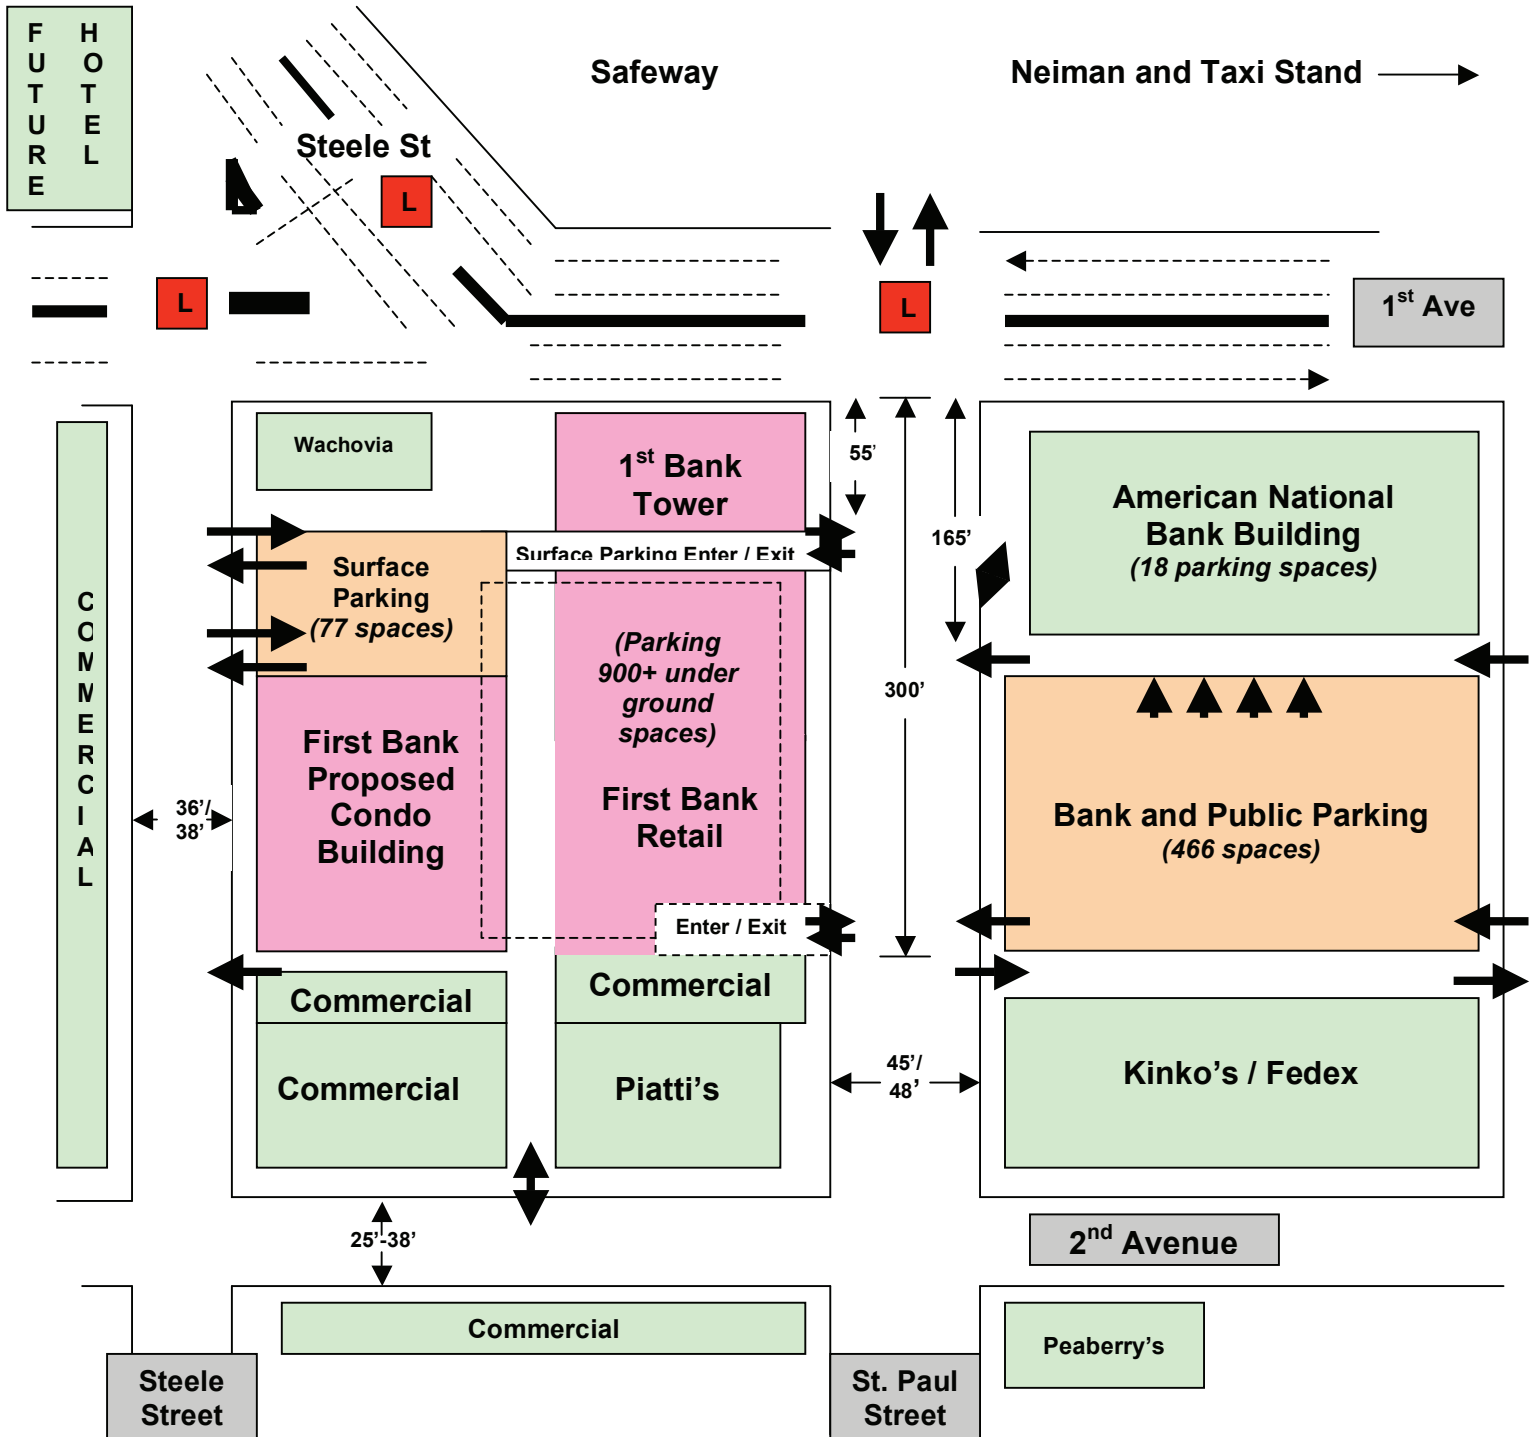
FUTURE HOTEL

Safeway

Neiman and Taxi Stand

Steele St

L

L

L

1$^{st}$ Ave

Wachovia

1$^{st}$ Bank Tower

55'

165'

300'

Surface Parking Enter / Exit

Surface Parking (77 spaces)

(Parking 900+ under ground spaces)

First Bank Retail

First Bank Proposed Condo Building

American National Bank Building (18 parking spaces)

Bank and Public Parking (466 spaces)

COMMERCIAL

36'/ 38'

Enter / Exit

Commercial

Commercial

Commercial

Piatti's

45'/ 48'

Kinko's / Fedex

2$^{nd}$ Avenue

25'-38'

Commercial

Steele Street

St. Paul Street

Peaberry's